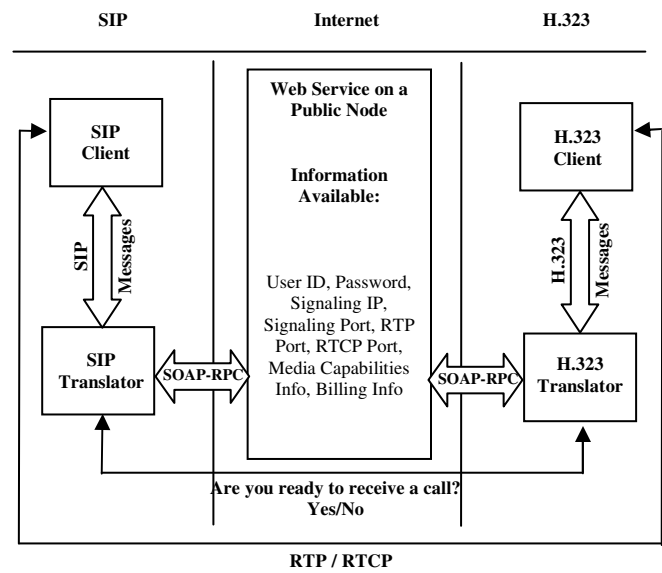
SIP

Internet

H.323

SIP Client

SIP Messages

SIP Translator

SOAP-RPC

Web Service on a Public Node

Information Available:

User ID, Password, Signaling IP, Signaling Port, RTP Port, RTCP Port, Media Capabilities Info, Billing Info

SOAP-RPC

H.323 Client

H.323 Messages

H.323 Translator

Are you ready to receive a call? Yes/No

RTP / RTCP